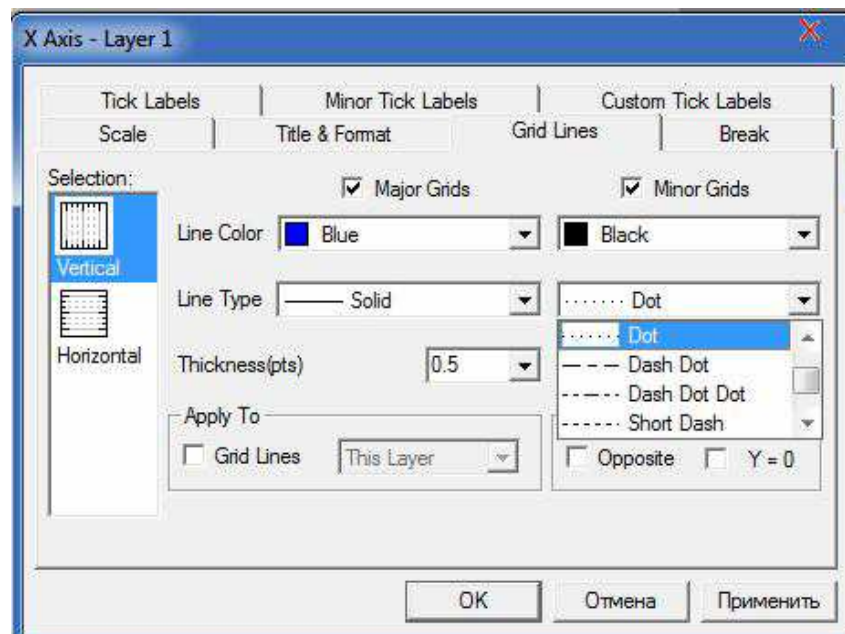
X Axis - Layer 1

Tick Labels | Minor Tick Labels | Custom Tick Labels
Scale | Title & Format | Grid Lines | Break

Selection:
Vertical
Horizontal

Major Grids
Minor Grids

Line Color Blue
Black

Line Type Solid
Dot

Dot
Dash Dot
Dash Dot Dot
Short Dash

Thickness(pts) 0.5

Apply To
Grid Lines This Layer

Opposite Y = 0

OK Отмена Применить